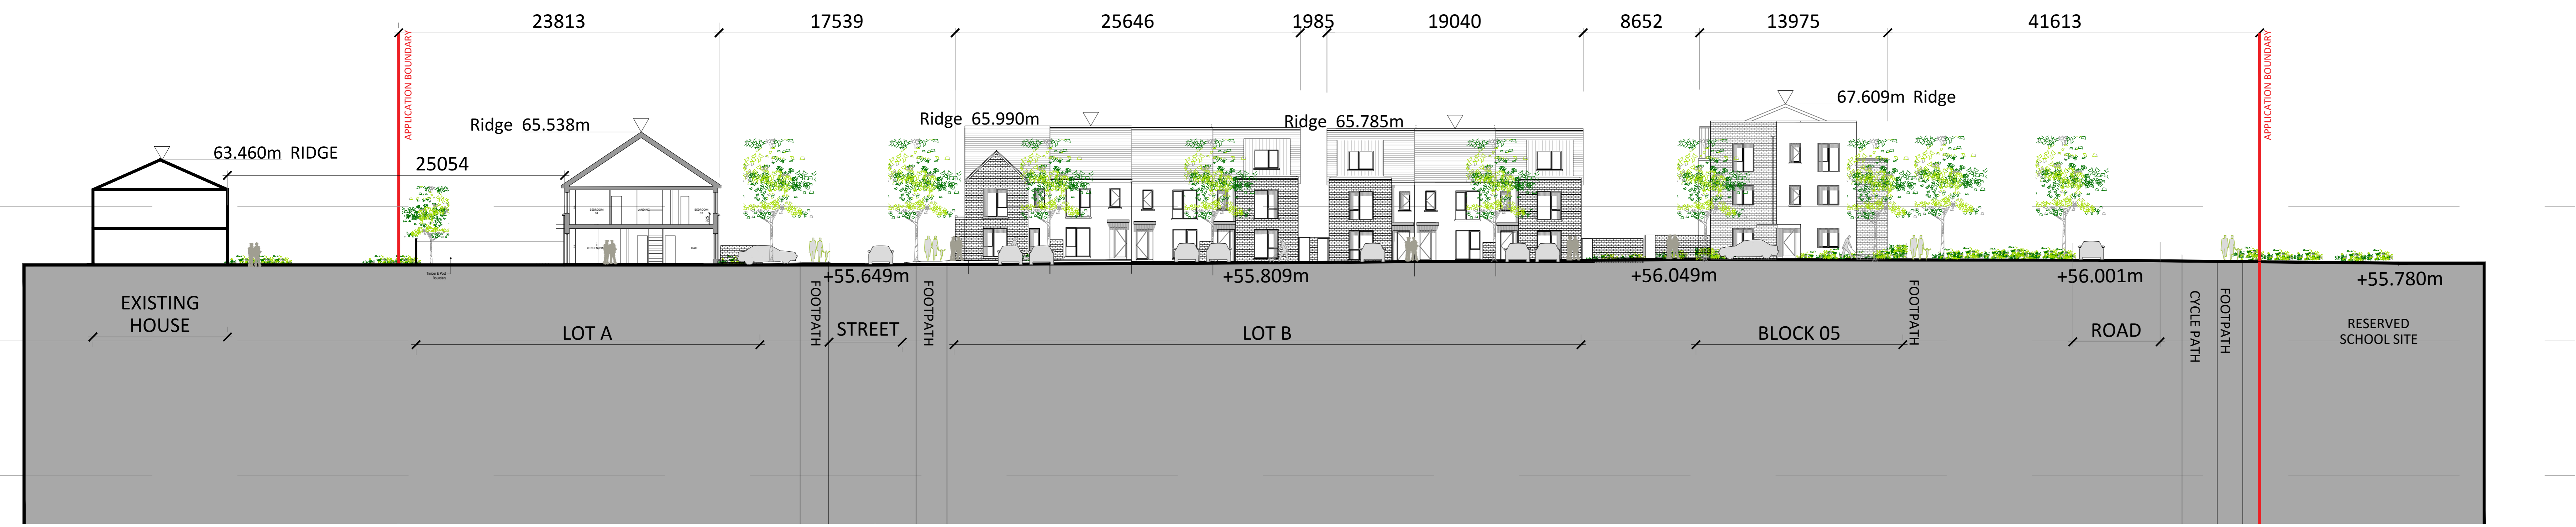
23813 17539 25646 1985 19040 8652 13975 41613

APPLICATION BOUNDARY

APPLICATION BOUNDARY

67.609m Ridge

Ridge 65.990m

Ridge 65.785m

Ridge 65.538m

63.460m RIDGE

25054

+55.649m

+55.809m

+56.049m

+56.001m

+55.780m

EXISTING HOUSE

LOT A

FOOTPATH

STREET

FOOTPATH

LOT B

BLOCK 05

FOOTPATH

ROAD

CYCLE PATH

FOOTPATH

RESERVED SCHOOL SITE